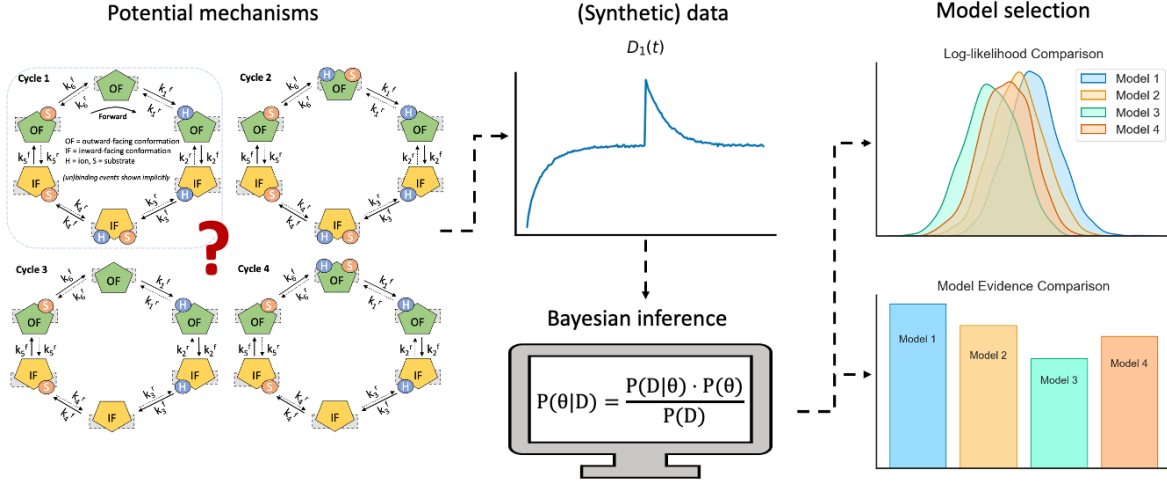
Potential mechanisms

Cycle 1

OF

$k_6^f$ $k_6^r$ $k_1^f$ $k_1^r$

Forward

OF = outward-facing conformation
IF = inward-facing conformation
H = ion, S = substrate

(un)binding events shown implicitly

S OF H OF

$k_5^f$ $k_5^r$ $k_2^f$ $k_2^r$

IF S IF H

$k_3^f$ $k_3^r$ $k_4^f$ $k_4^r$

IF H S

Cycle 2

Cycle 3

Cycle 4

?

(Synthetic) data

$D_1(t)$

Bayesian inference

$P(\theta|D) = \frac{P(D|\theta) \cdot P(\theta)}{P(D)}$

Model selection

Log-likelihood Comparison

Model 1
Model 2
Model 3
Model 4

Model Evidence Comparison

Model 1
Model 2
Model 3
Model 4